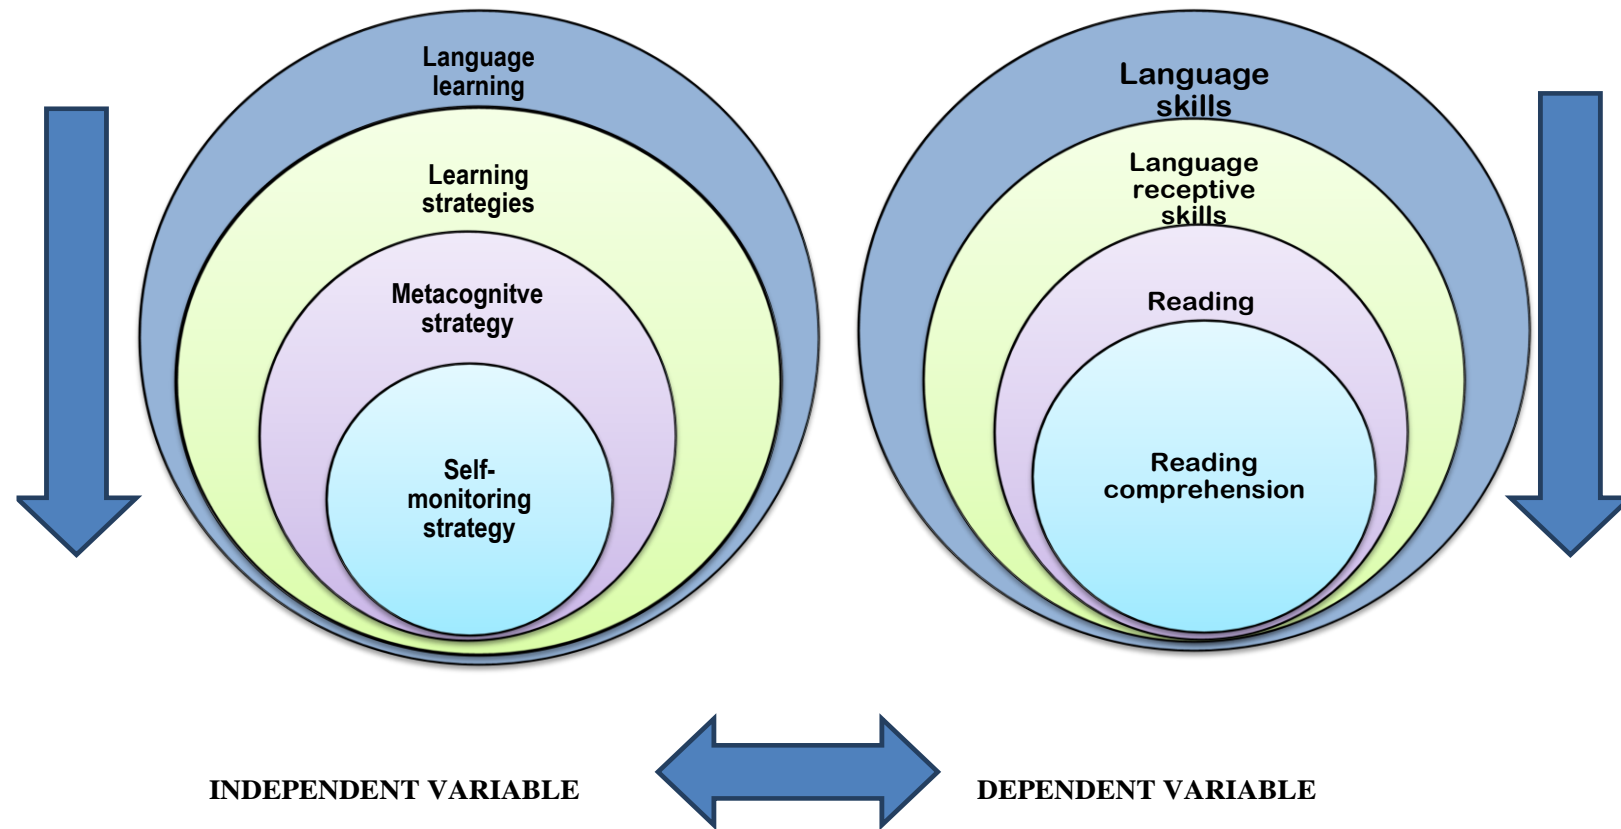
Language learning

Learning strategies

Metacognitve strategy

Self-monitoring strategy

Language skills

Language receptive skills

Reading

Reading comprehension

INDEPENDENT VARIABLE

DEPENDENT VARIABLE